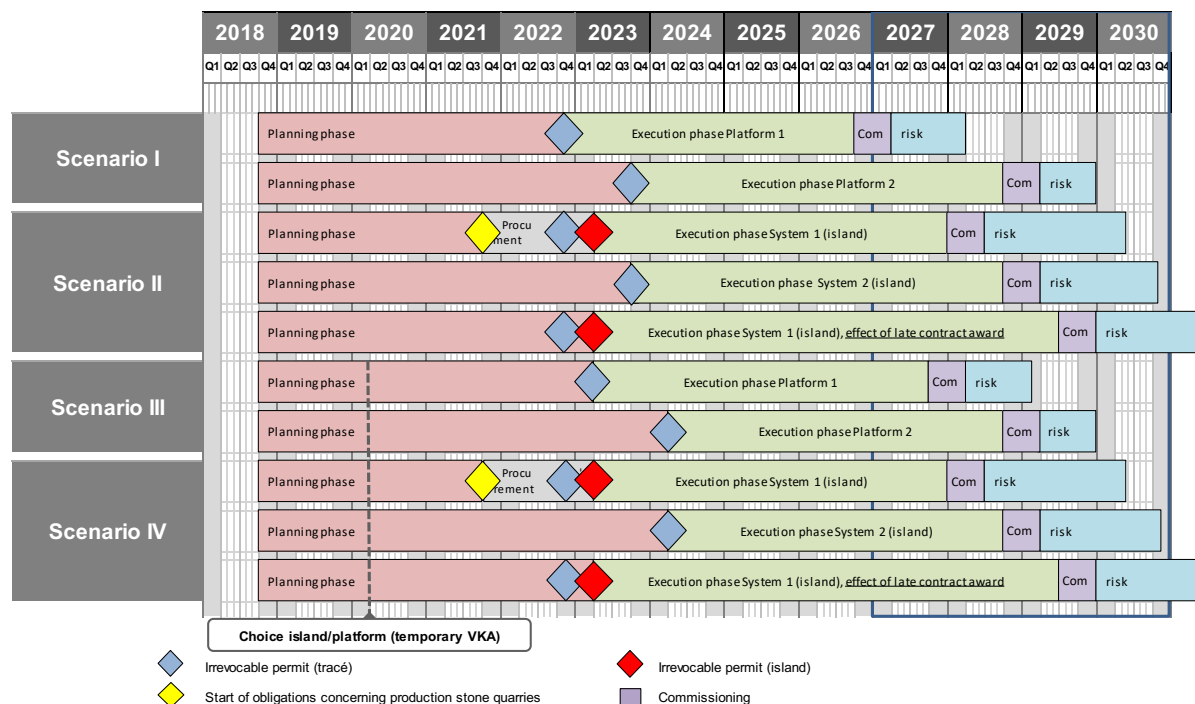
| 2018 | 2019 | 2020 | 2021 | 2022 | 2023 | 2024 | 2025 | 2026 | 2027 | 2028 | 2029 | 2030 |
|---|---|---|---|---|---|---|---|---|---|---|---|---|
| Q1 Q2 Q3 Q4 | Q1 Q2 Q3 Q4 | Q1 Q2 Q3 Q4 | Q1 Q2 Q3 Q4 | Q1 Q2 Q3 Q4 | Q1 Q2 Q3 Q4 | Q1 Q2 Q3 Q4 | Q1 Q2 Q3 Q4 | Q1 Q2 Q3 Q4 | Q1 Q2 Q3 Q4 | Q1 Q2 Q3 Q4 | Q1 Q2 Q3 Q4 | Q1 Q2 Q3 Q4 |

Scenario I
Planning phase — Execution phase Platform 1 — Com — risk
Planning phase — Execution phase Platform 2 — Com — risk

Scenario II
Planning phase — Procu ment — Execution phase System 1 (island) — Com — risk
Planning phase — Execution phase System 2 (island) — Com — risk
Planning phase — Execution phase System 1 (island), effect of late contract award — Com — risk

Scenario III
Planning phase — Execution phase Platform 1 — Com — risk
Planning phase — Execution phase Platform 2 — Com — risk

Scenario IV
Planning phase — Procu rement — Execution phase System 1 (island) — Com — risk
Planning phase — Execution phase System 2 (island) — Com — risk
Planning phase — Execution phase System 1 (island), effect of late contract award — Com — risk

Choice island/platform (temporary VKA)

Irrevocable permit (tracé)
Irrevocable permit (island)
Start of obligations concerning production stone quarries
Commissioning